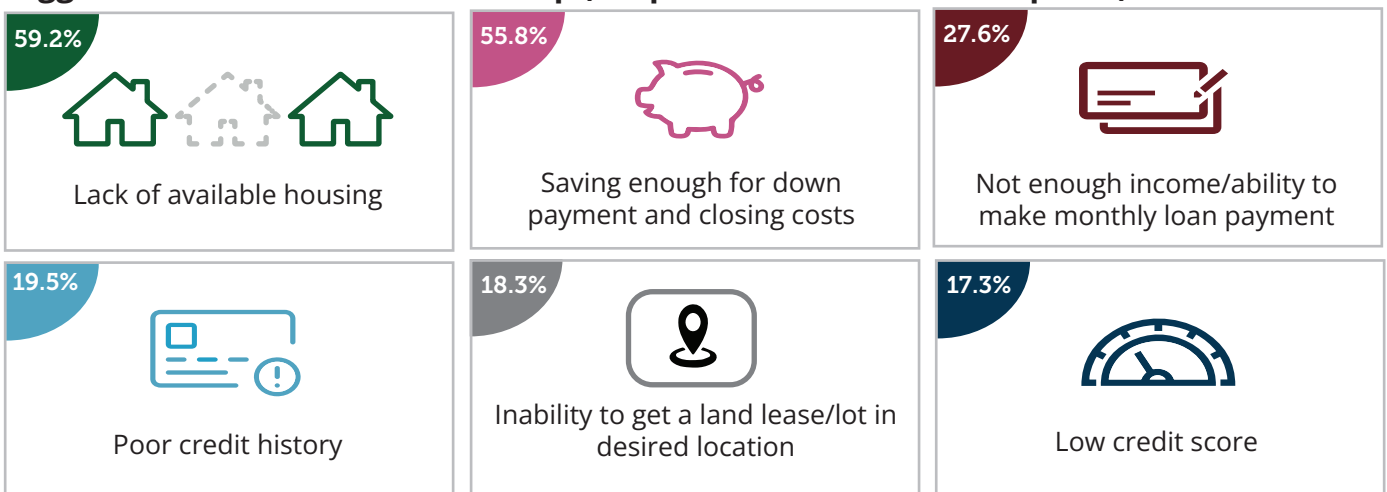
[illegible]

59.2%

Lack of available housing

55.8%

Saving enough for down payment and closing costs

27.6%

Not enough income/ability to make monthly loan payment

19.5%

Poor credit history

18.3%

Inability to get a land lease/lot in desired location

17.3%

Low credit score